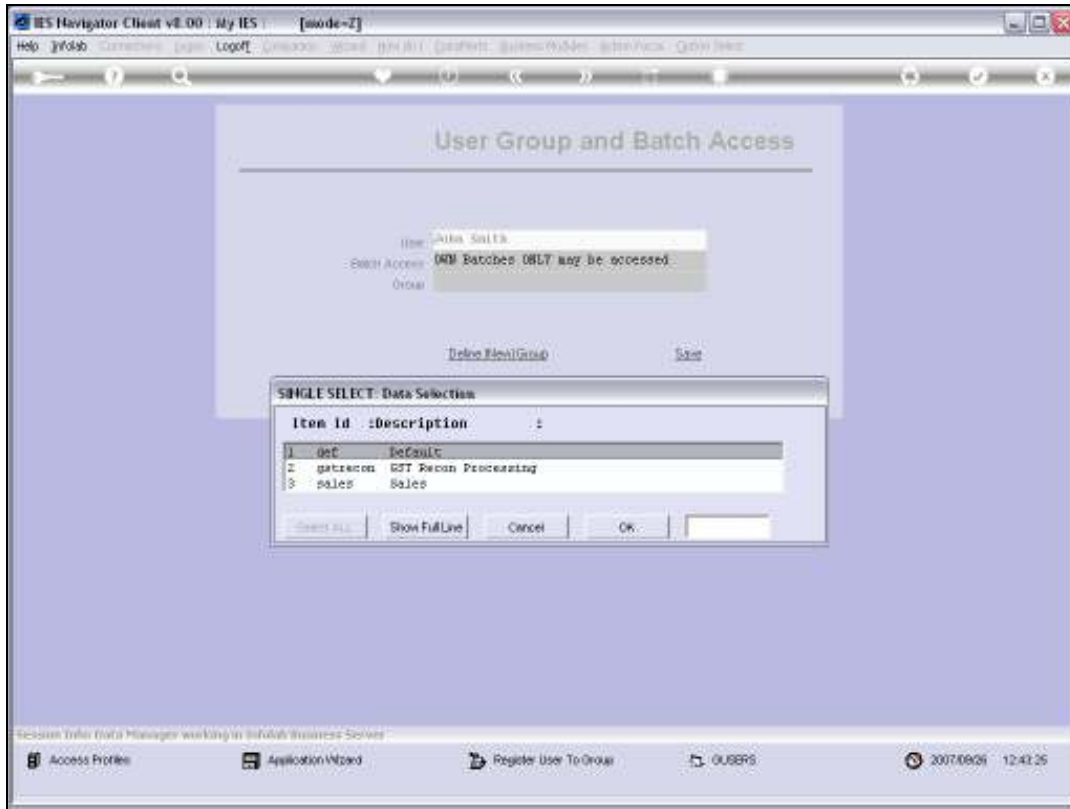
IES Navigator Client v8.00 : My IES [mode=Z]

Help Infolab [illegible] Logoff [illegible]

User Group and Batch Access

User John Smith
Batch Access OWN Batches ONLY may be accessed
Group

Define New Group Save

SINGLE SELECT: Data Selection

Item Id :Description :

| | | |
|---|---|---|
| 1 | def | Default |
| 2 | gstrecon | GST Recon Processing |
| 3 | sales | Sales |

Select ALL Show Full Line Cancel OK

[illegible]

Access Profiles Application Wizard Register User To Group GUSERS 2007/08/26 12:43:26